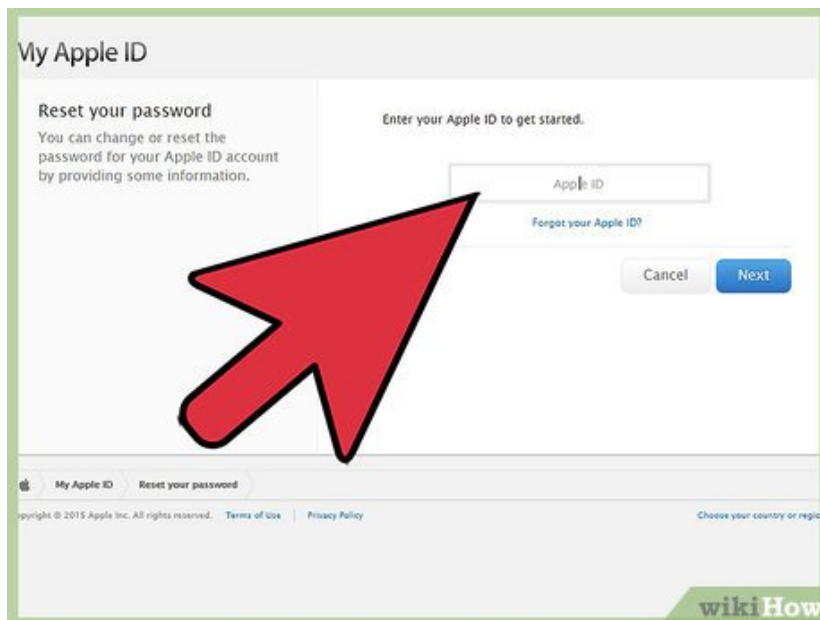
My Apple ID

Reset your password
You can change or reset the password for your Apple ID account by providing some information.

Enter your Apple ID to get started.

Apple ID

Forgot your Apple ID?

Cancel Next

My Apple ID Reset your password

pyright © 2015 Apple Inc. All rights reserved. Terms of Use | Privacy Policy

Choose your country or regi

wikiHow